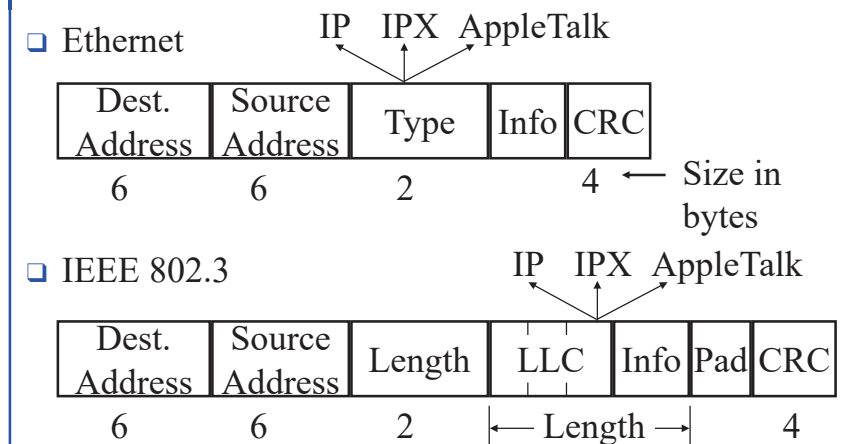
❑ Ethernet

IP IPX AppleTalk

| Dest. Address | Source Address | Type | Info | CRC |
|---|---|---|---|---|
| 6 | 6 | 2 | | 4 |

Size in bytes

❑ IEEE 802.3

IP IPX AppleTalk

| Dest. Address | Source Address | Length | LLC | Info | Pad | CRC |
|---|---|---|---|---|---|---|
| 6 | 6 | 2 | Length | | | 4 |